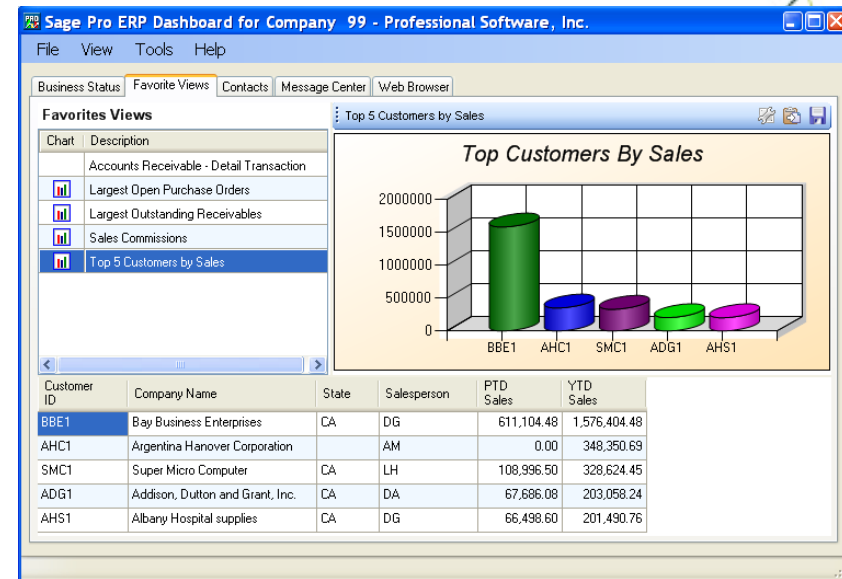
Sage Pro ERP Dashboard for Company 99 - Professional Software, Inc.

File View Tools Help

Business Status | Favorite Views | Contacts | Message Center | Web Browser

Favorites Views

| Chart | Description |
|---|---|
| | Accounts Receivable - Detail Transaction |
| | Largest Open Purchase Orders |
| | Largest Outstanding Receivables |
| | Sales Commissions |
| | Top 5 Customers by Sales |

Top 5 Customers by Sales

Top Customers By Sales

2000000
1500000
1000000
500000
0

BBE1 AHC1 SMC1 ADG1 AHS1

| Customer ID | Company Name | State | Salesperson | PTD Sales | YTD Sales |
|---|---|---|---|---|---|
| BBE1 | Bay Business Enterprises | CA | DG | 611,104.48 | 1,576,404.48 |
| AHC1 | Argentina Hanover Corporation | | AM | 0.00 | 348,350.69 |
| SMC1 | Super Micro Computer | CA | LH | 108,996.50 | 328,624.45 |
| ADG1 | Addison, Dutton and Grant, Inc. | CA | DA | 67,686.08 | 203,058.24 |
| AHS1 | Albany Hospital supplies | CA | DG | 66,498.60 | 201,490.76 |